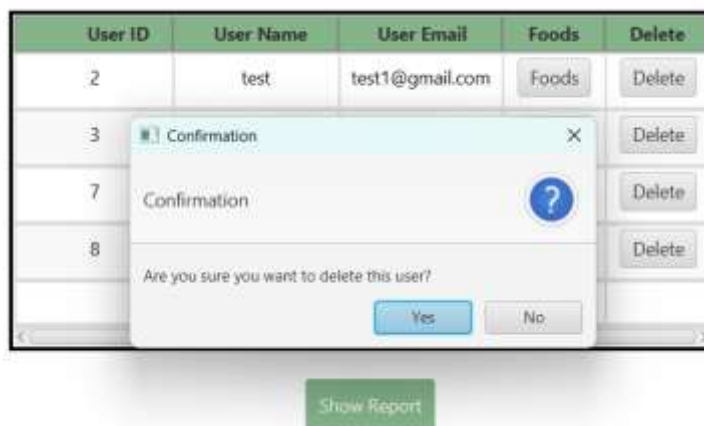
| User ID | User Name | User Email | Foods | Delete |
|---|---|---|---|---|
| 2 | test | test1@gmail.com | Foods | Delete |
| 3 | | | | Delete |
| 7 | | | | Delete |
| 8 | | | | Delete |

Confirmation ×

Confirmation ?

Are you sure you want to delete this user?

Yes No

Show Report